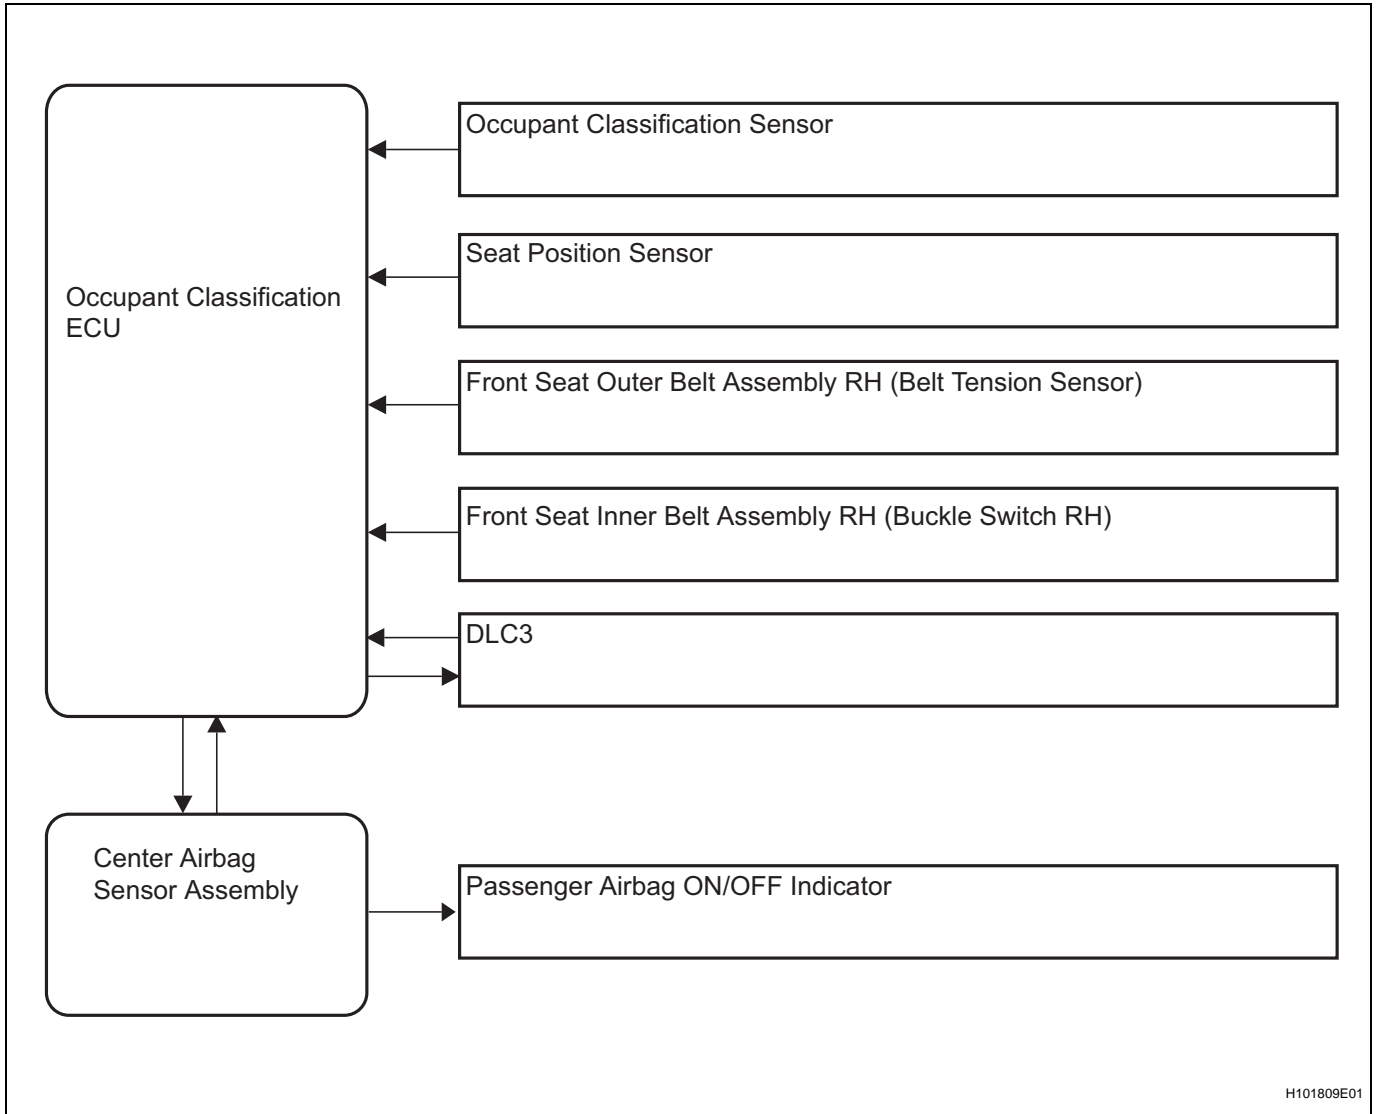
Occupant Classification ECU

Occupant Classification Sensor

Seat Position Sensor

Front Seat Outer Belt Assembly RH (Belt Tension Sensor)

Front Seat Inner Belt Assembly RH (Buckle Switch RH)

DLC3

Center Airbag Sensor Assembly

Passenger Airbag ON/OFF Indicator

H101809E01